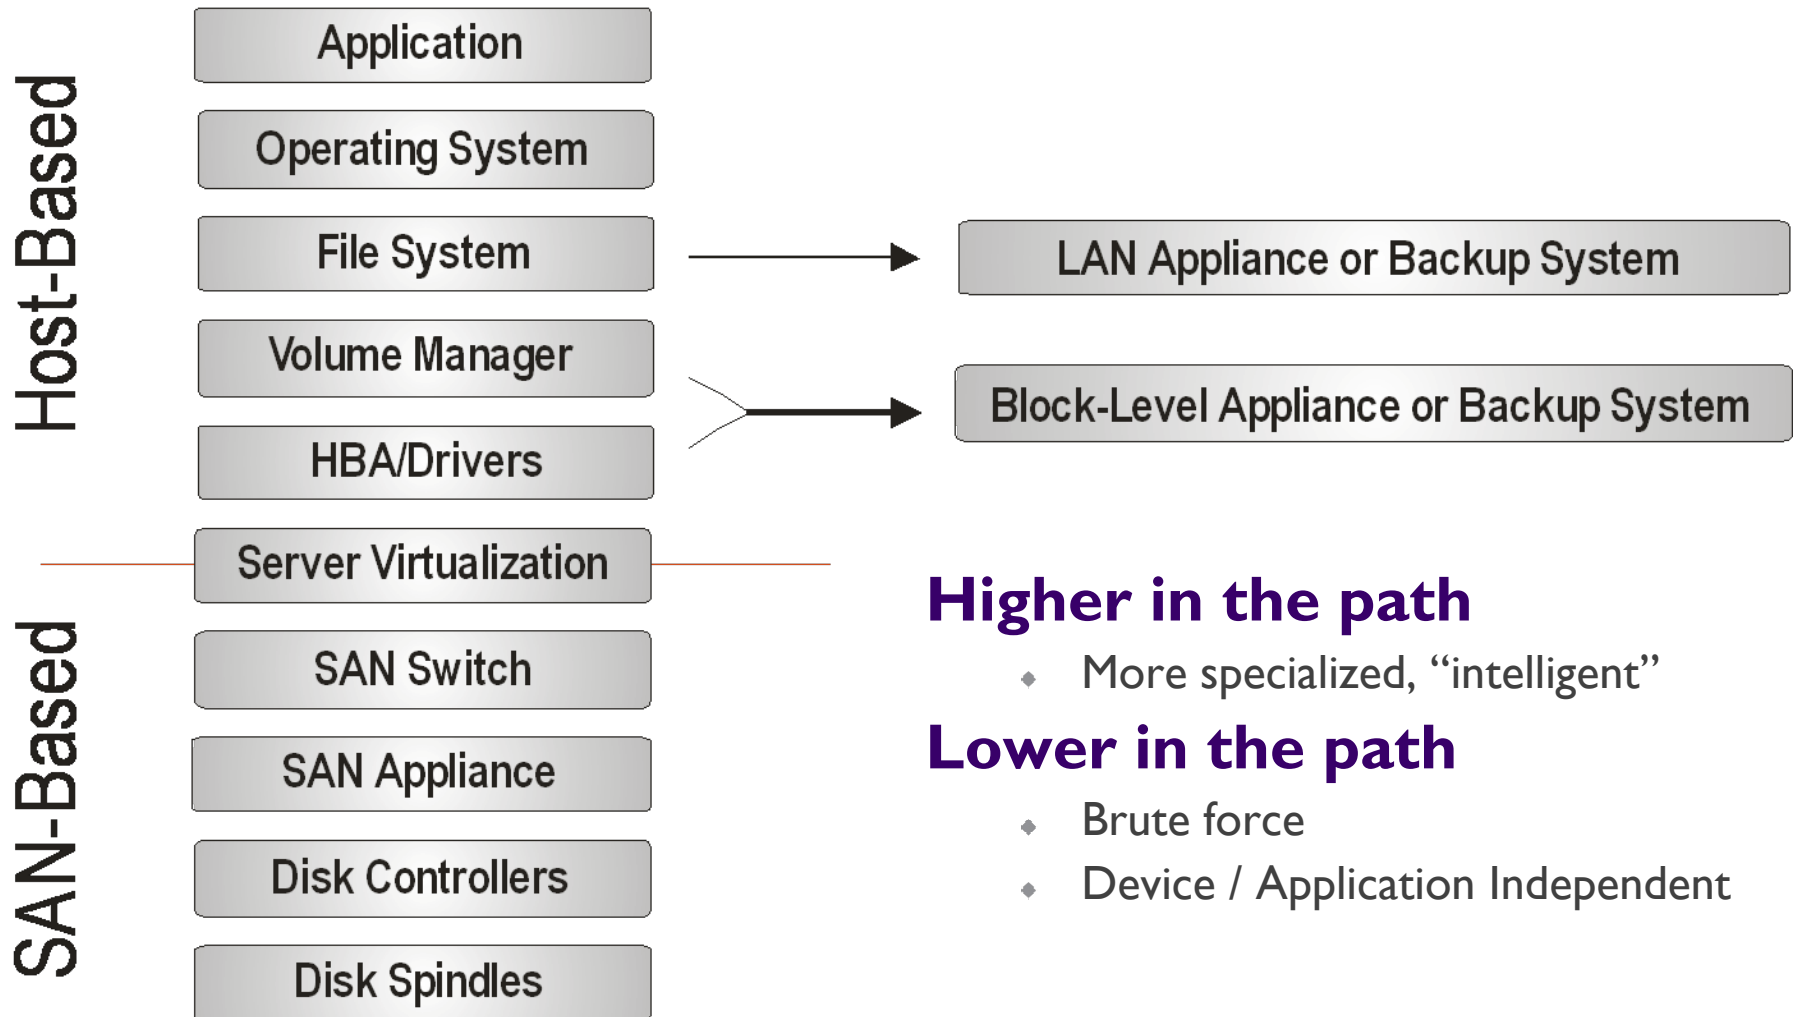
Host-Based

Application

Operating System

File System

Volume Manager

HBA/Drivers

Server Virtualization

SAN-Based

SAN Switch

SAN Appliance

Disk Controllers

Disk Spindles

LAN Appliance or Backup System

Block-Level Appliance or Backup System

Higher in the path
- More specialized, “intelligent”

Lower in the path
- Brute force
- Device / Application Independent